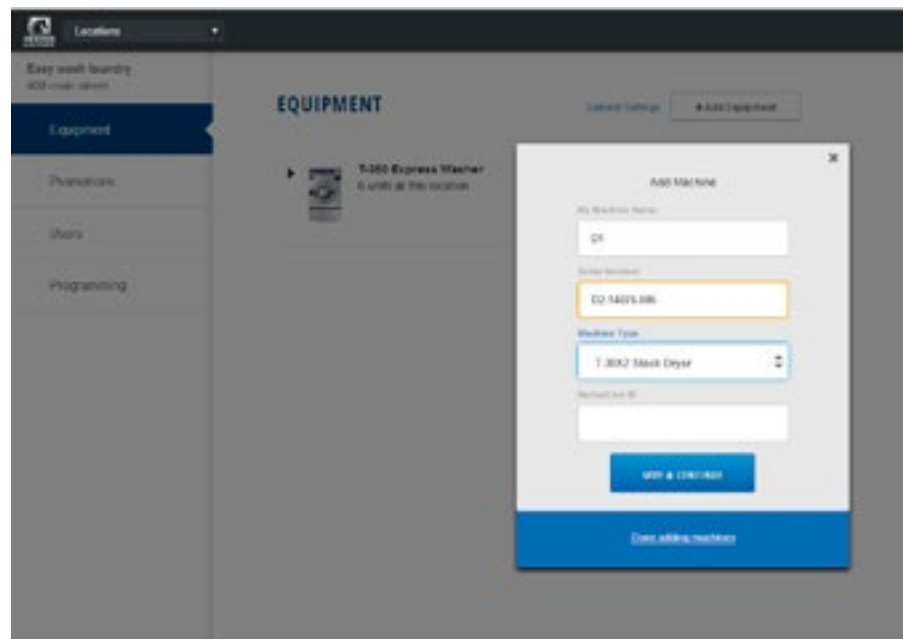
Locations

Easy wash laundry
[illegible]

Equipment

Promotions

Users

Programming

EQUIPMENT

General Settings

+ Add Equipment

T-350 Express Washer
6 units at this location

×

Add Machine

My Machine Name

D1

Serial Number

D2 14075 395

Machine Type

T-30X2 Stack Dryer

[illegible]

SAVE & CONTINUE

Done adding machines